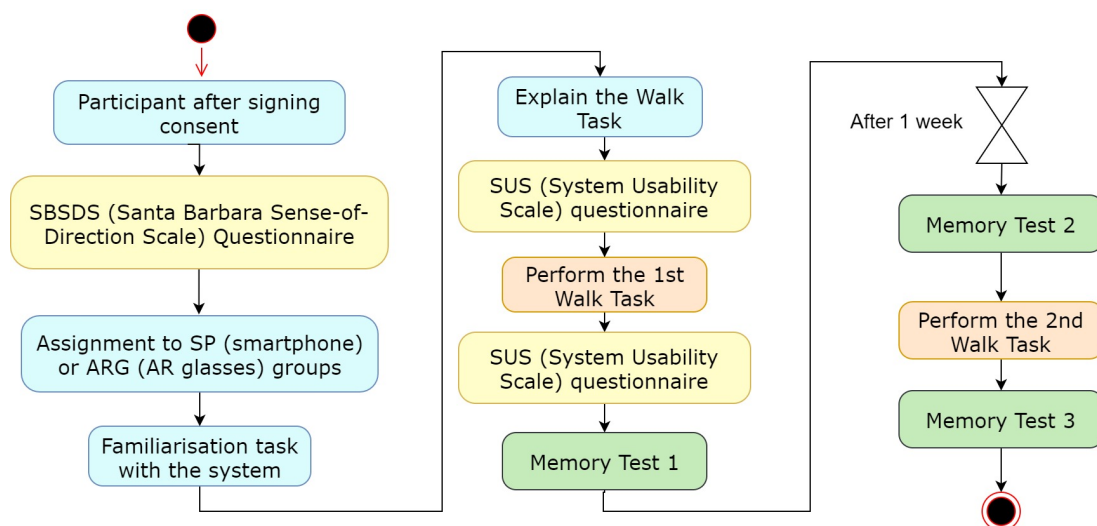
Participant after signing consent

SBSDS (Santa Barbara Sense-of-Direction Scale) Questionnaire

Assignment to SP (smartphone) or ARG (AR glasses) groups

Familiarisation task with the system

Explain the Walk Task

SUS (System Usability Scale) questionnaire

Perform the 1st Walk Task

SUS (System Usability Scale) questionnaire

Memory Test 1

After 1 week

Memory Test 2

Perform the 2nd Walk Task

Memory Test 3